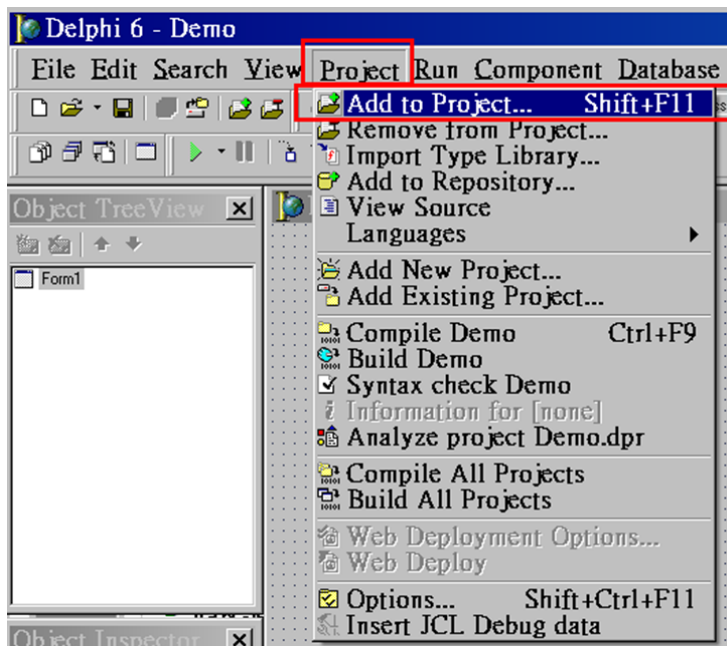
Delphi 6 - Demo

File Edit Search View Project Run Component Database

Object TreeView

Form1

Add to Project... Shift+F11
Remove from Project...
Import Type Library...
Add to Repository...
View Source
Languages

Add New Project...
Add Existing Project...

Compile Demo Ctrl+F9
Build Demo
Syntax check Demo
Information for [none]
Analyze project Demo.dpr

Compile All Projects
Build All Projects

Web Deployment Options...
Web Deploy

Options... Shift+Ctrl+F11
Insert JCL Debug data

Object Inspector